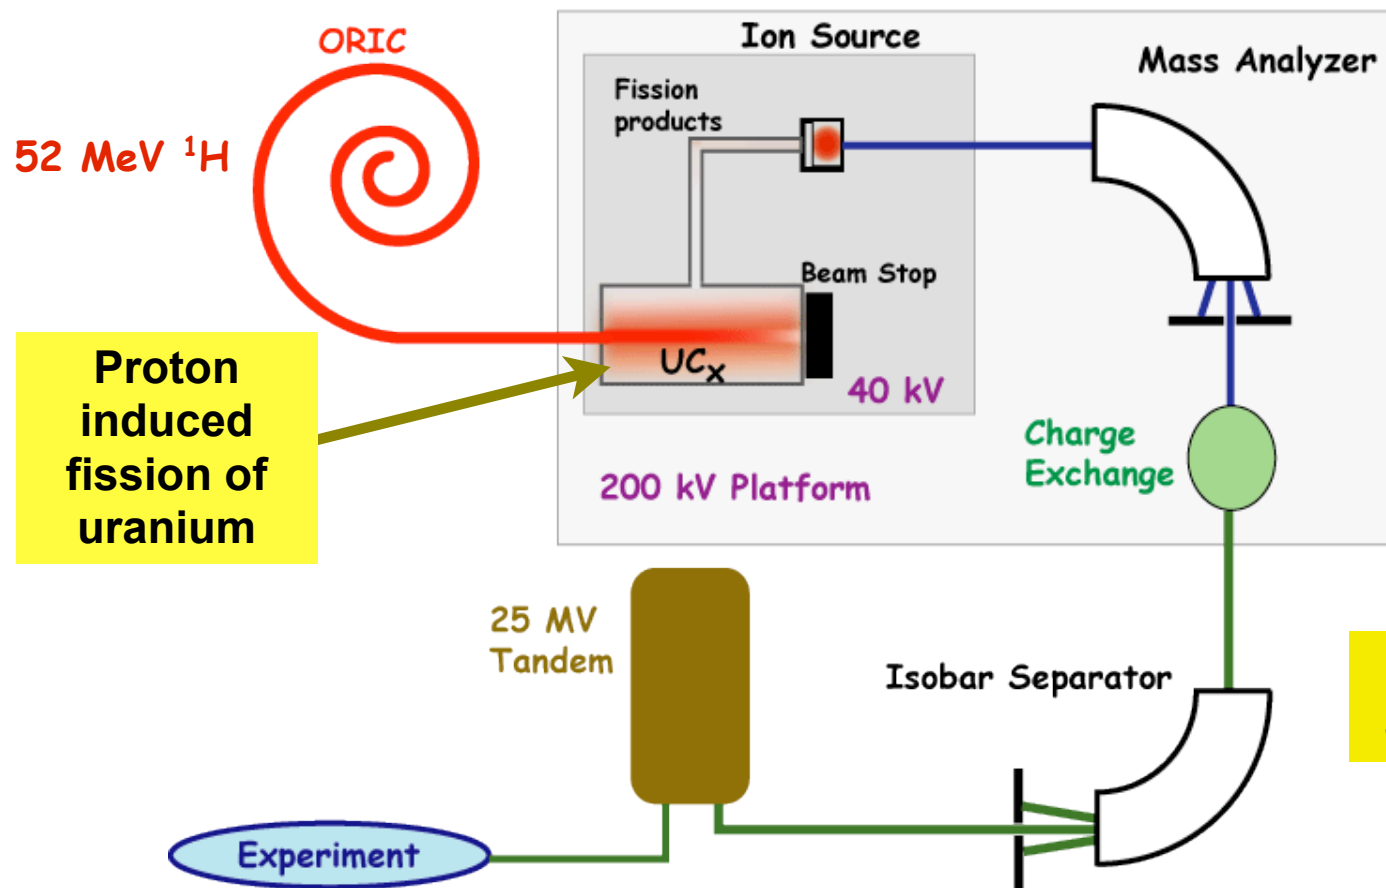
ORIC

52 MeV $^{1}$H

Ion Source

Fission products

Beam Stop

$UC_x$

40 kV

200 kV Platform

Mass Analyzer

Charge Exchange

Proton induced fission of uranium

25 MV Tandem

Isobar Separator

Experiment